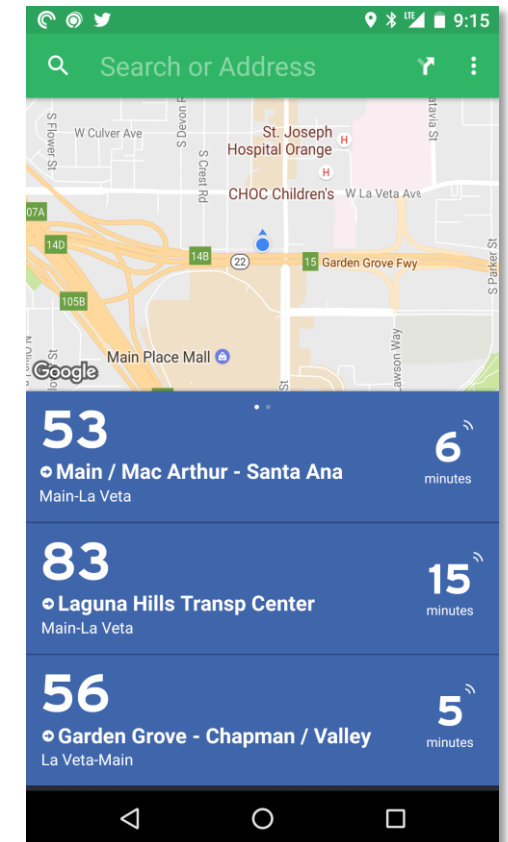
LTE 9:15

Search or Address

W Culver Ave
S Flower St
S Devon Rd
S Crest Rd
St. Joseph Hospital Orange
CHOC Children's
W La Veta Ave
Batavia St
07A
14D
14B
22
15
Garden Grove Fwy
S Parker St
105B
Main Place Mall
Lawson Way
Google

53
Main / Mac Arthur - Santa Ana
Main-La Veta
6
minutes

83
Laguna Hills Transp Center
Main-La Veta
15
minutes

56
Garden Grove - Chapman / Valley
La Veta-Main
5
minutes